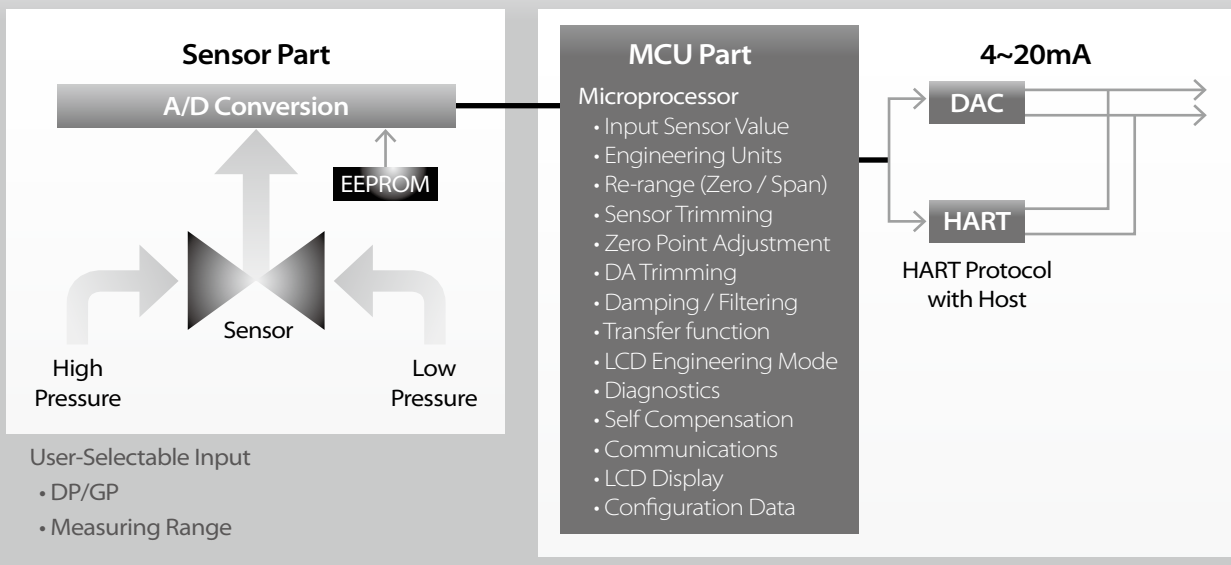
Sensor Part

A/D Conversion

EEPROM

Sensor

High Pressure

Low Pressure

User-Selectable Input
• DP/GP
• Measuring Range

MCU Part

Microprocessor
• Input Sensor Value
• Engineering Units
• Re-range (Zero / Span)
• Sensor Trimming
• Zero Point Adjustment
• DA Trimming
• Damping / Filtering
• Transfer function
• LCD Engineering Mode
• Diagnostics
• Self Compensation
• Communications
• LCD Display
• Configuration Data

4~20mA

DAC

HART

HART Protocol with Host